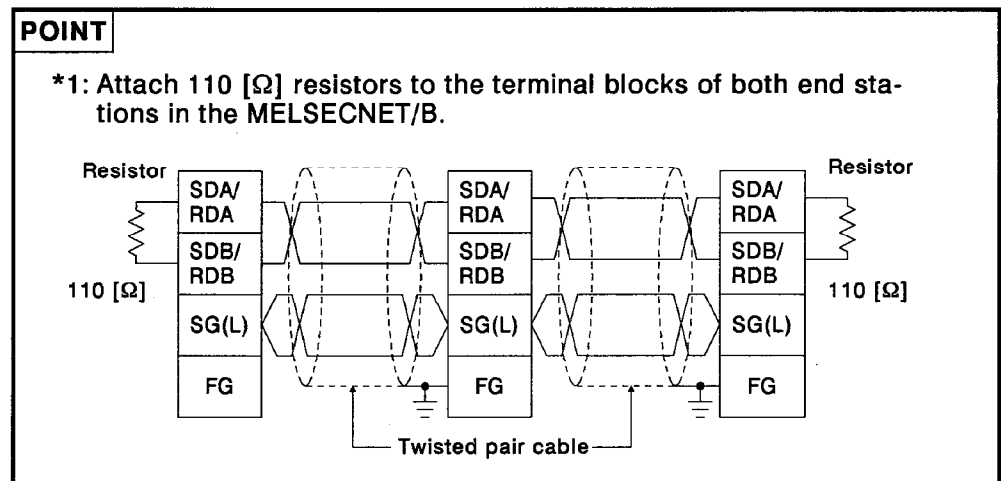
POINT

*1: Attach 110 [Ω] resistors to the terminal blocks of both end stations in the MELSECNET/B.

Resistor

110 [Ω]

SDA/ RDA

SDB/ RDB

SG(L)

FG

SDA/ RDA

SDB/ RDB

SG(L)

FG

SDA/ RDA

SDB/ RDB

SG(L)

FG

Resistor

110 [Ω]

Twisted pair cable